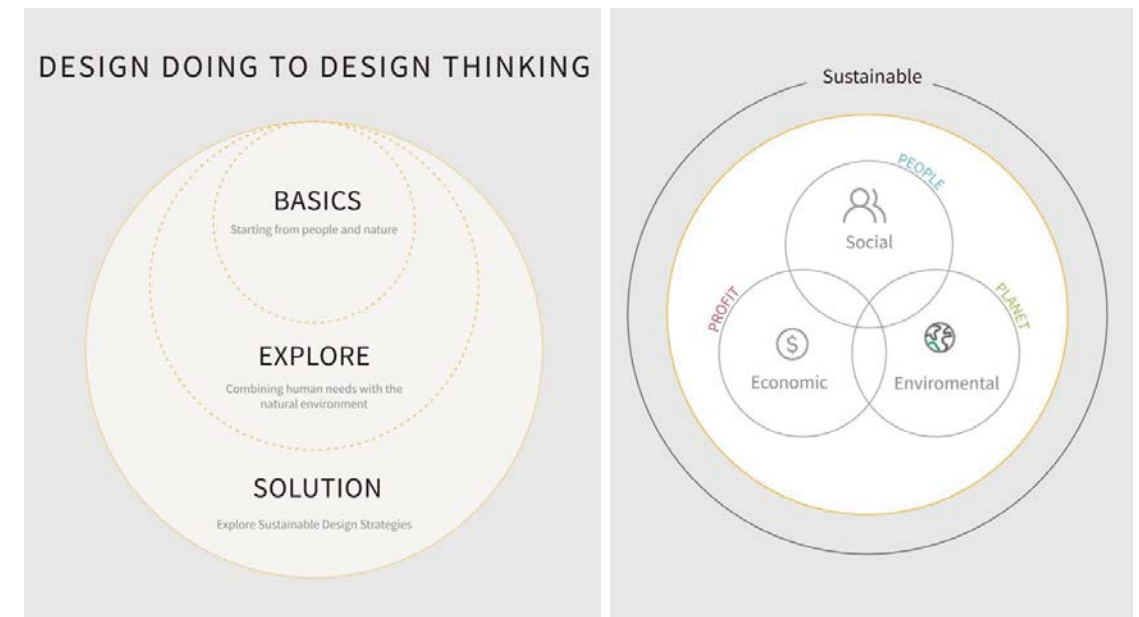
DESIGN DOING TO DESIGN THINKING

BASICS

Starting from people and nature

EXPLORE

Combining human needs with the natural environment

SOLUTION

Explore Sustainable Design Strategies

Sustainable

PEOPLE

Social

PROFIT

PLANET

$

Economic

Enviromental